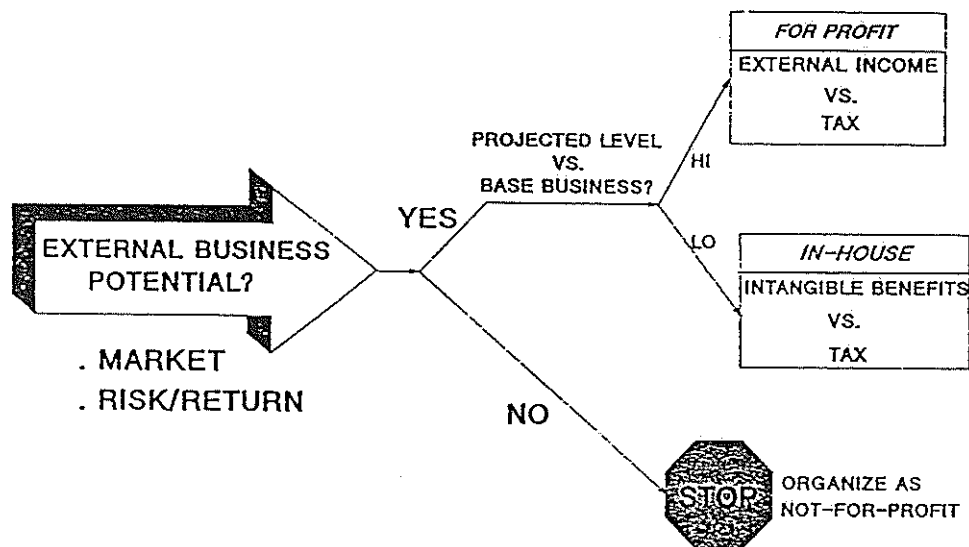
EXTERNAL BUSINESS POTENTIAL?

. MARKET
. RISK/RETURN

YES

PROJECTED LEVEL
VS.
BASE BUSINESS?

HI

FOR PROFIT
EXTERNAL INCOME
VS.
TAX

LO

IN-HOUSE
INTANGIBLE BENEFITS
VS.
TAX

NO

STOP

ORGANIZE AS
NOT-FOR-PROFIT